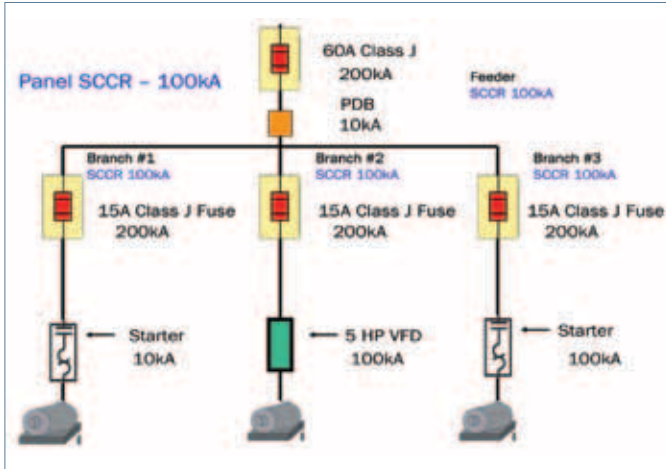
Panel SCCR – 100kA

60A Class J
200kA

Feeder
SCCR 100kA

PDB
10kA

Branch #1
SCCR 100kA

Branch #2
SCCR 100kA

Branch #3
SCCR 100kA

15A Class J Fuse
200kA

15A Class J Fuse
200kA

15A Class J Fuse
200kA

Starter
10kA

5 HP VFD
100kA

Starter
100kA